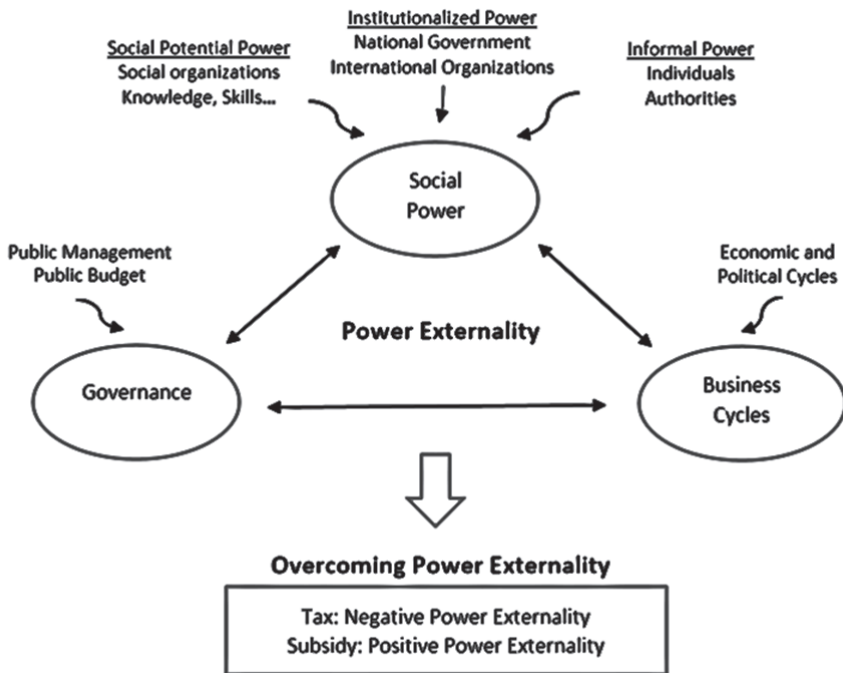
Social Potential Power
Social organizations
Knowledge, Skills...

Institutionalized Power
National Government
International Organizations

Informal Power
Individuals
Authorities

Social Power

Public Management
Public Budget

Economic and Political Cycles

Power Externality

Governance

Business Cycles

Overcoming Power Externality

Tax: Negative Power Externality
Subsidy: Positive Power Externality